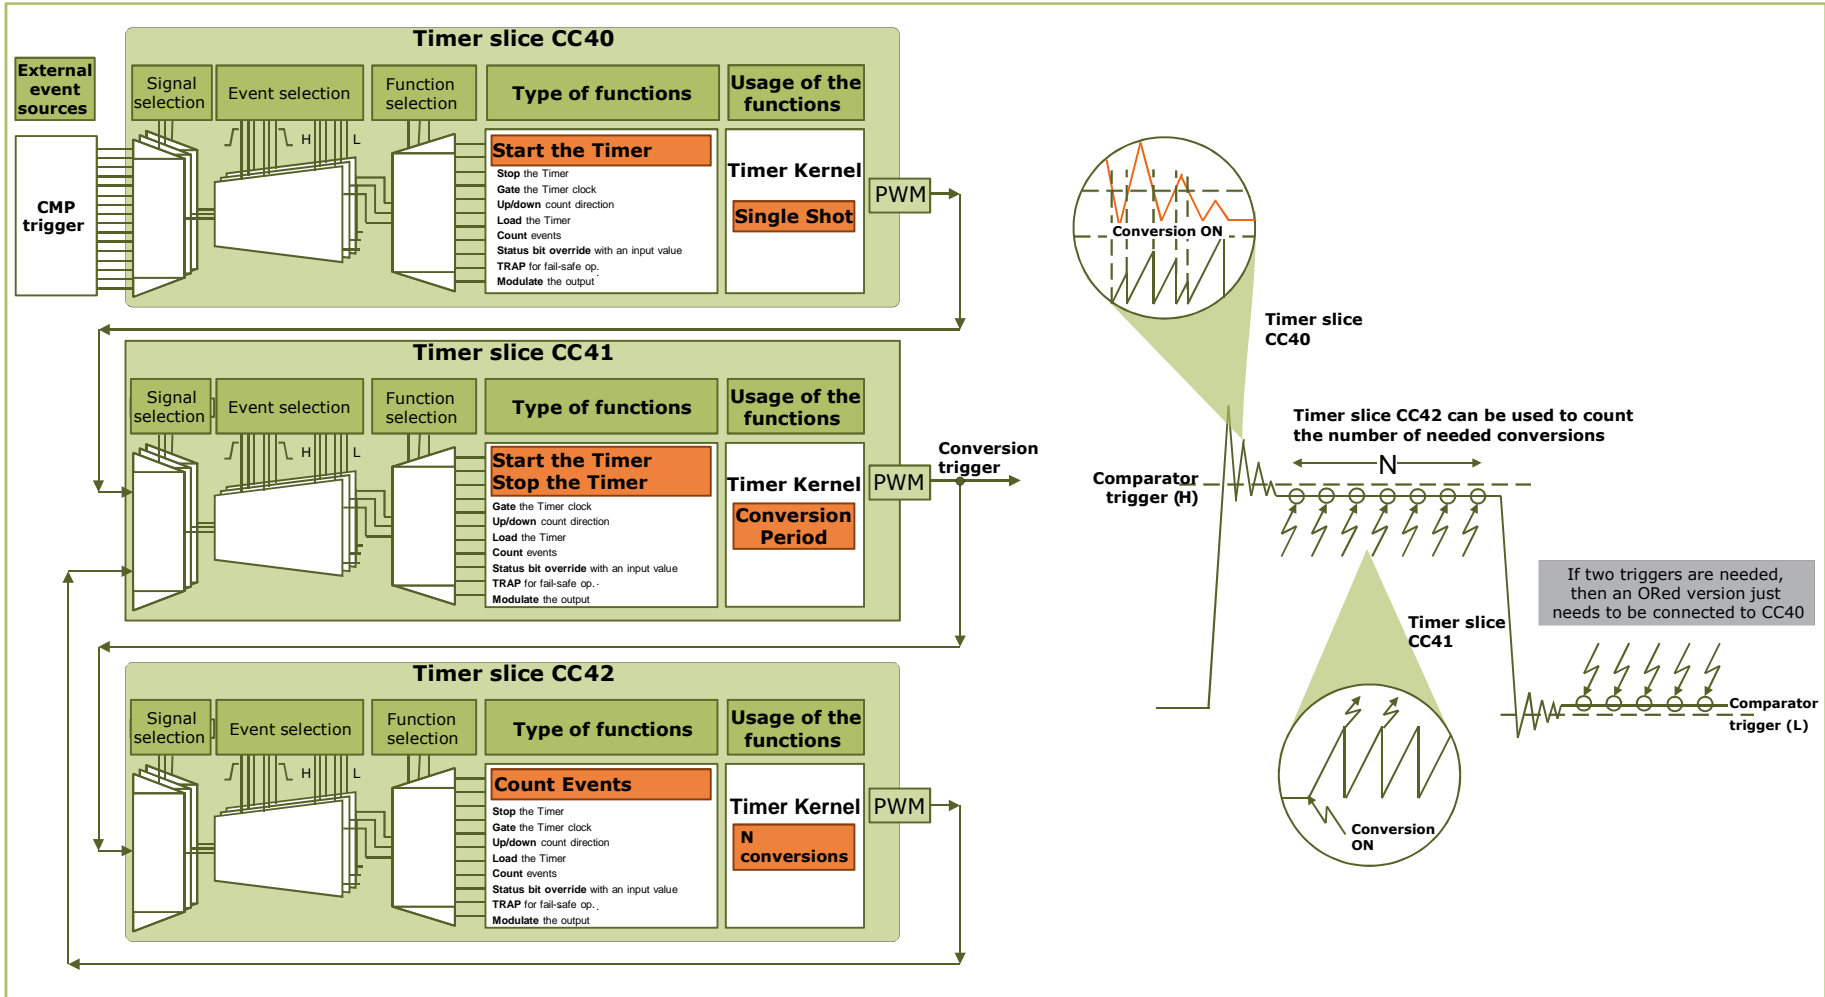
Timer slice CC40

External event sources

CMP trigger

Signal selection

Event selection

Function selection

Type of functions

Usage of the functions

H L

Start the Timer
Stop the Timer
Gate the Timer clock
Up/down count direction
Load the Timer
Count events
Status bit override with an input value
TRAP for fail-safe op.
Modulate the output

Timer Kernel
Single Shot

PWM

Timer slice CC41

Signal selection

Event selection

Function selection

Type of functions

Usage of the functions

H L

Start the Timer
Stop the Timer
Gate the Timer clock
Up/down count direction
Load the Timer
Count events
Status bit override with an input value
TRAP for fail-safe op.
Modulate the output

Timer Kernel
Conversion Period

PWM

Conversion trigger

Timer slice CC42

Signal selection

Event selection

Function selection

Type of functions

Usage of the functions

H L

Count Events
Stop the Timer
Gate the Timer clock
Up/down count direction
Load the Timer
Count events
Status bit override with an input value
TRAP for fail-safe op.
Modulate the output

Timer Kernel
N conversions

PWM

Conversion ON

Timer slice CC40

Timer slice CC42 can be used to count the number of needed conversions

N

Comparator trigger (H)

If two triggers are needed, then an ORed version just needs to be connected to CC40

Timer slice CC41

Comparator trigger (L)

Conversion ON